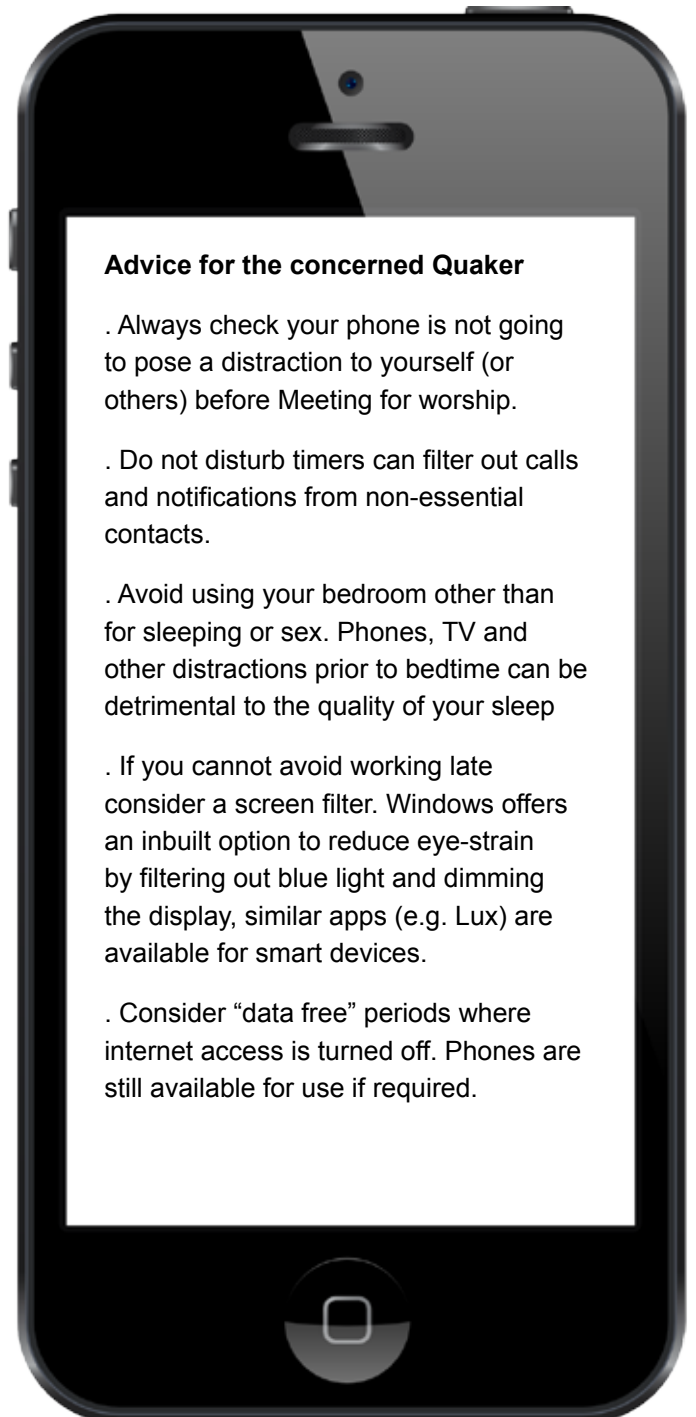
**Advice for the concerned Quaker**

. Always check your phone is not going to pose a distraction to yourself (or others) before Meeting for worship.

. Do not disturb timers can filter out calls and notifications from non-essential contacts.

. Avoid using your bedroom other than for sleeping or sex. Phones, TV and other distractions prior to bedtime can be detrimental to the quality of your sleep

. If you cannot avoid working late consider a screen filter. Windows offers an inbuilt option to reduce eye-strain by filtering out blue light and dimming the display, similar apps (e.g. Lux) are available for smart devices.

. Consider “data free” periods where internet access is turned off. Phones are still available for use if required.